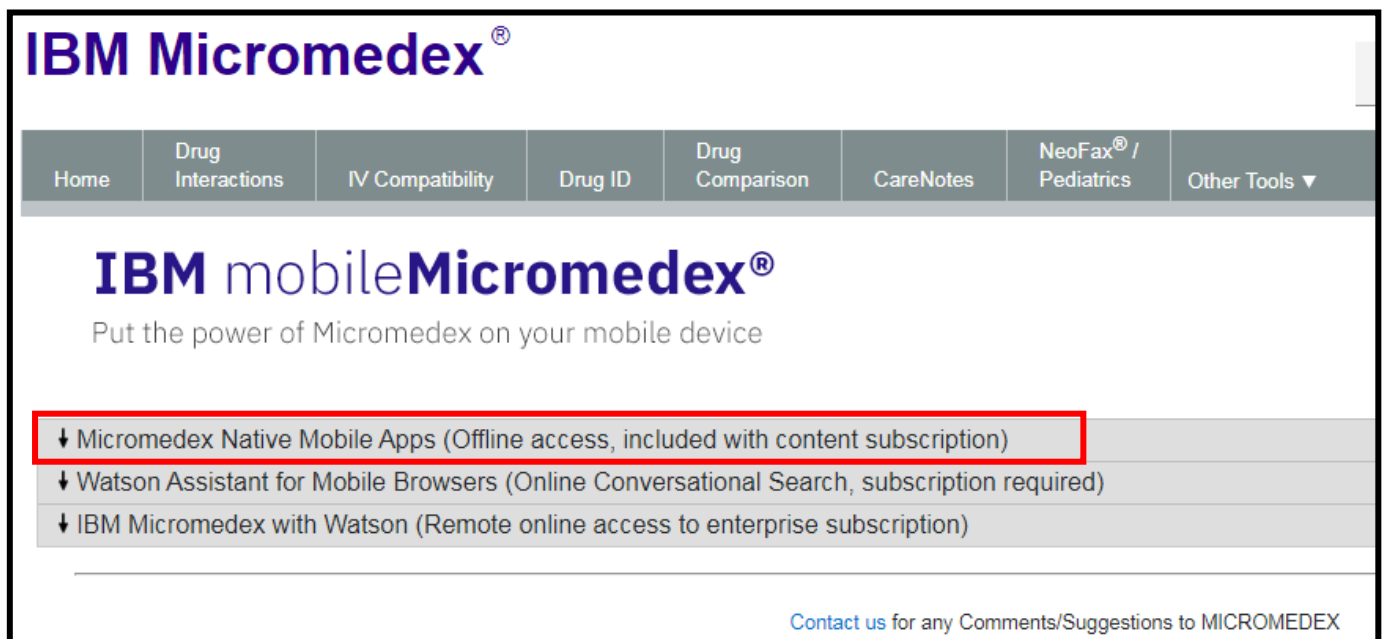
IBM Micromedex®

Home | Drug Interactions | IV Compatibility | Drug ID | Drug Comparison | CareNotes | NeoFax® / Pediatrics | Other Tools ▼

IBM mobileMicromedex®

Put the power of Micromedex on your mobile device

↓ Micromedex Native Mobile Apps (Offline access, included with content subscription)

↓ Watson Assistant for Mobile Browsers (Online Conversational Search, subscription required)

↓ IBM Micromedex with Watson (Remote online access to enterprise subscription)

Contact us for any Comments/Suggestions to MICROMEDEX